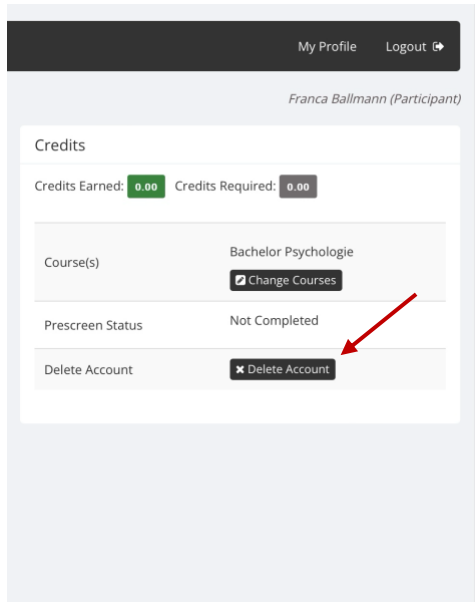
My Profile Logout

Franca Ballmann (Participant)

Credits

Credits Earned: 0.00 Credits Required: 0.00

| | |
|---|---|
| Course(s) | Bachelor Psychologie<br>Change Courses |
| Prescreen Status | Not Completed |
| Delete Account | Delete Account |